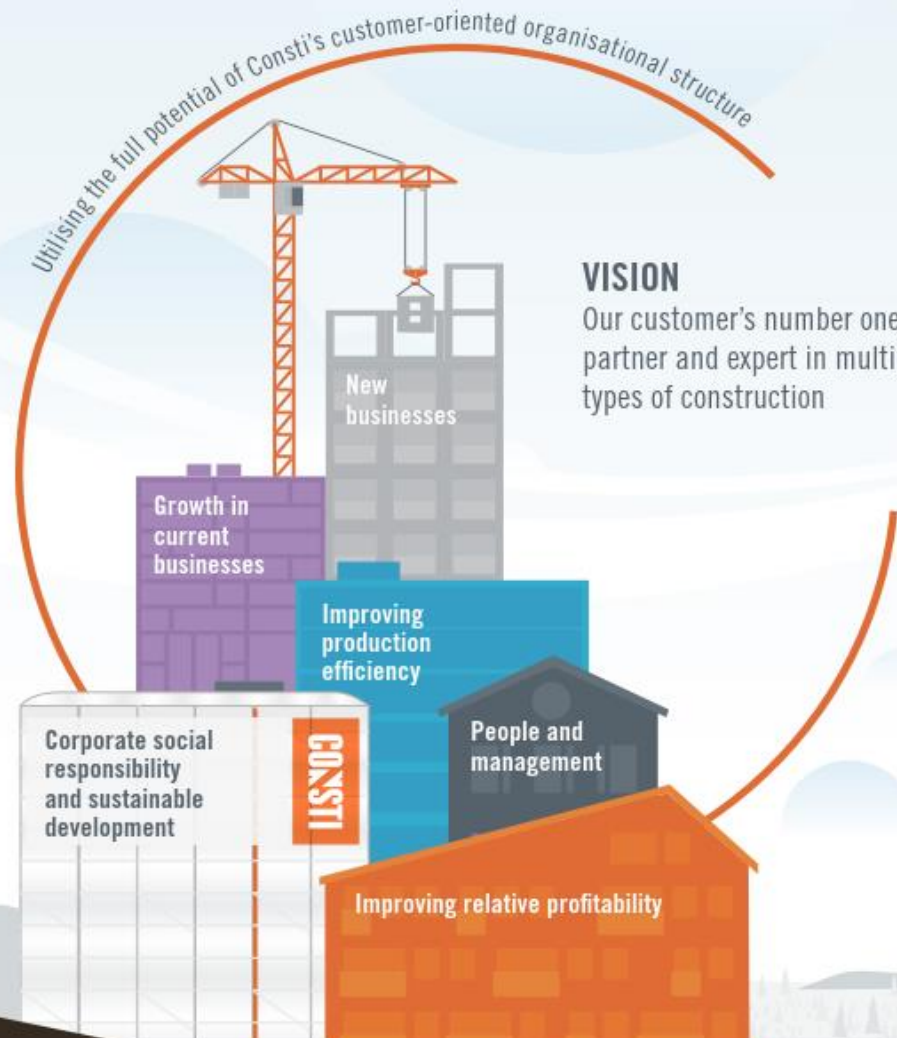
Utilising the full potential of Consti's customer-oriented organisational structure

VISION
Our customer's number one partner and expert in multi types of construction

New businesses

Growth in current businesses

Improving production efficiency

Corporate social responsibility and sustainable development

CONSTI

People and management

Improving relative profitability